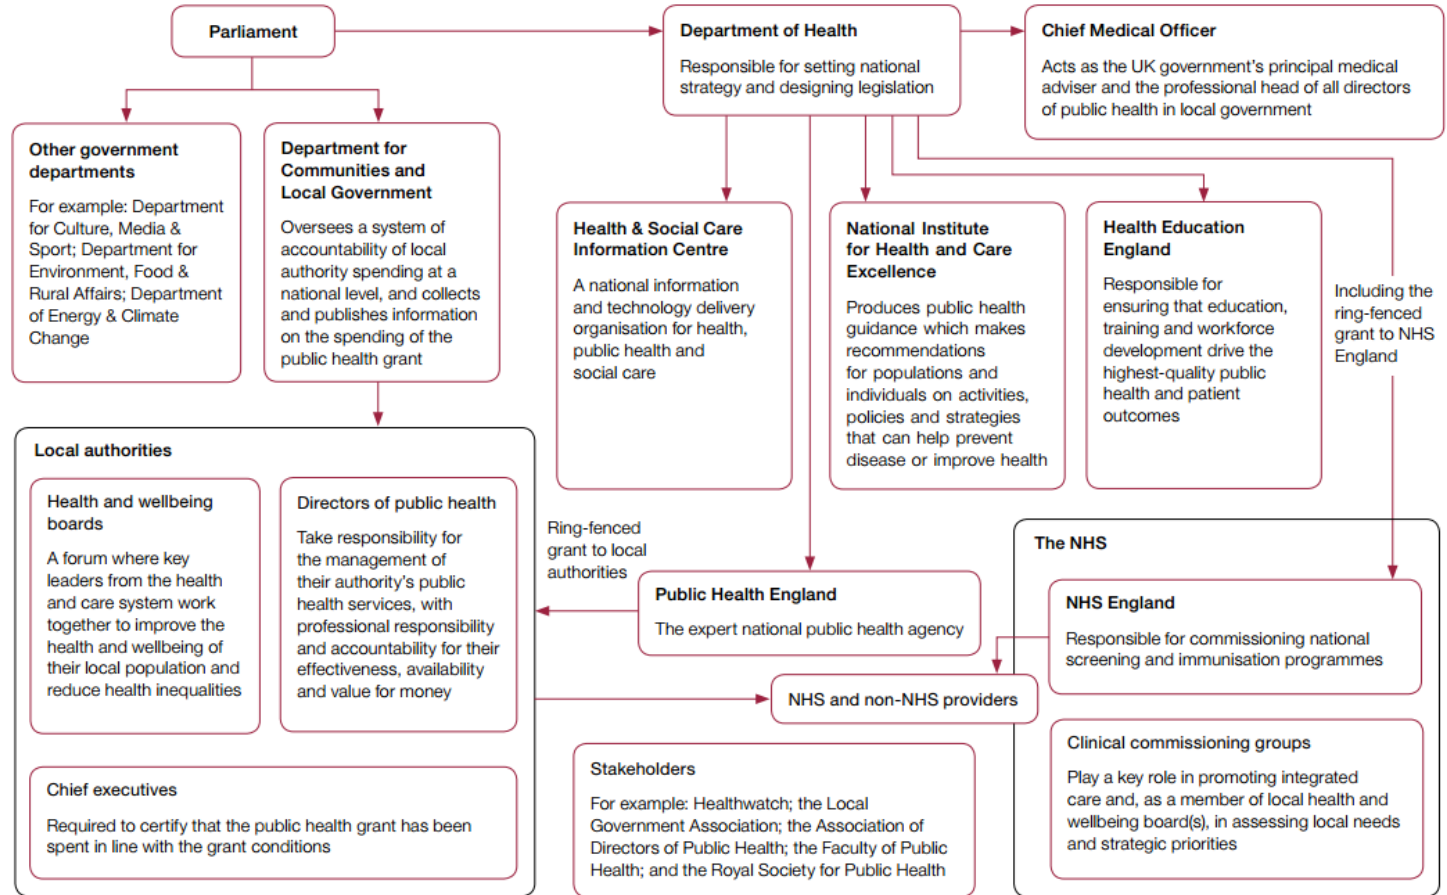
Parliament

Department of Health

Responsible for setting national strategy and designing legislation

Chief Medical Officer

Acts as the UK government's principal medical adviser and the professional head of all directors of public health in local government

Other government departments

For example: Department for Culture, Media & Sport; Department for Environment, Food & Rural Affairs; Department of Energy & Climate Change

Department for Communities and Local Government

Oversees a system of accountability of local authority spending at a national level, and collects and publishes information on the spending of the public health grant

Health & Social Care Information Centre

A national information and technology delivery organisation for health, public health and social care

National Institute for Health and Care Excellence

Produces public health guidance which makes recommendations for populations and individuals on activities, policies and strategies that can help prevent disease or improve health

Health Education England

Responsible for ensuring that education, training and workforce development drive the highest-quality public health and patient outcomes

Including the ring-fenced grant to NHS England

Local authorities

Health and wellbeing boards

A forum where key leaders from the health and care system work together to improve the health and wellbeing of their local population and reduce health inequalities

Directors of public health

Take responsibility for the management of their authority's public health services, with professional responsibility and accountability for their effectiveness, availability and value for money

Ring-fenced grant to local authorities

Public Health England

The expert national public health agency

The NHS

NHS England

Responsible for commissioning national screening and immunisation programmes

NHS and non-NHS providers

Chief executives

Required to certify that the public health grant has been spent in line with the grant conditions

Stakeholders

For example: Healthwatch; the Local Government Association; the Association of Directors of Public Health; the Faculty of Public Health; and the Royal Society for Public Health

Clinical commissioning groups

Play a key role in promoting integrated care and, as a member of local health and wellbeing board(s), in assessing local needs and strategic priorities